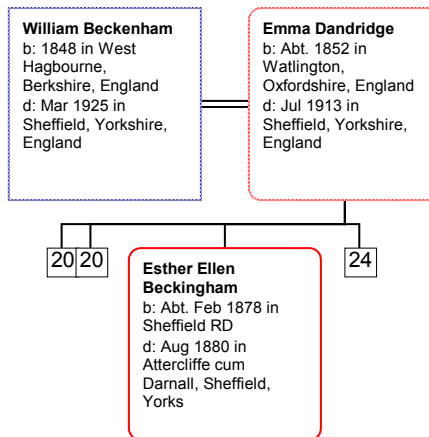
**William Beckenham**
b: 1848 in West Hagbourne, Berkshire, England
d: Mar 1925 in Sheffield, Yorkshire, England

**Emma Dandridge**
b: Abt. 1852 in Watlington, Oxfordshire, England
d: Jul 1913 in Sheffield, Yorkshire, England

20 20

**Esther Ellen Beckingham**
b: Abt. Feb 1878 in Sheffield RD
d: Aug 1880 in Attercliffe cum Darnall, Sheffield, Yorks

24